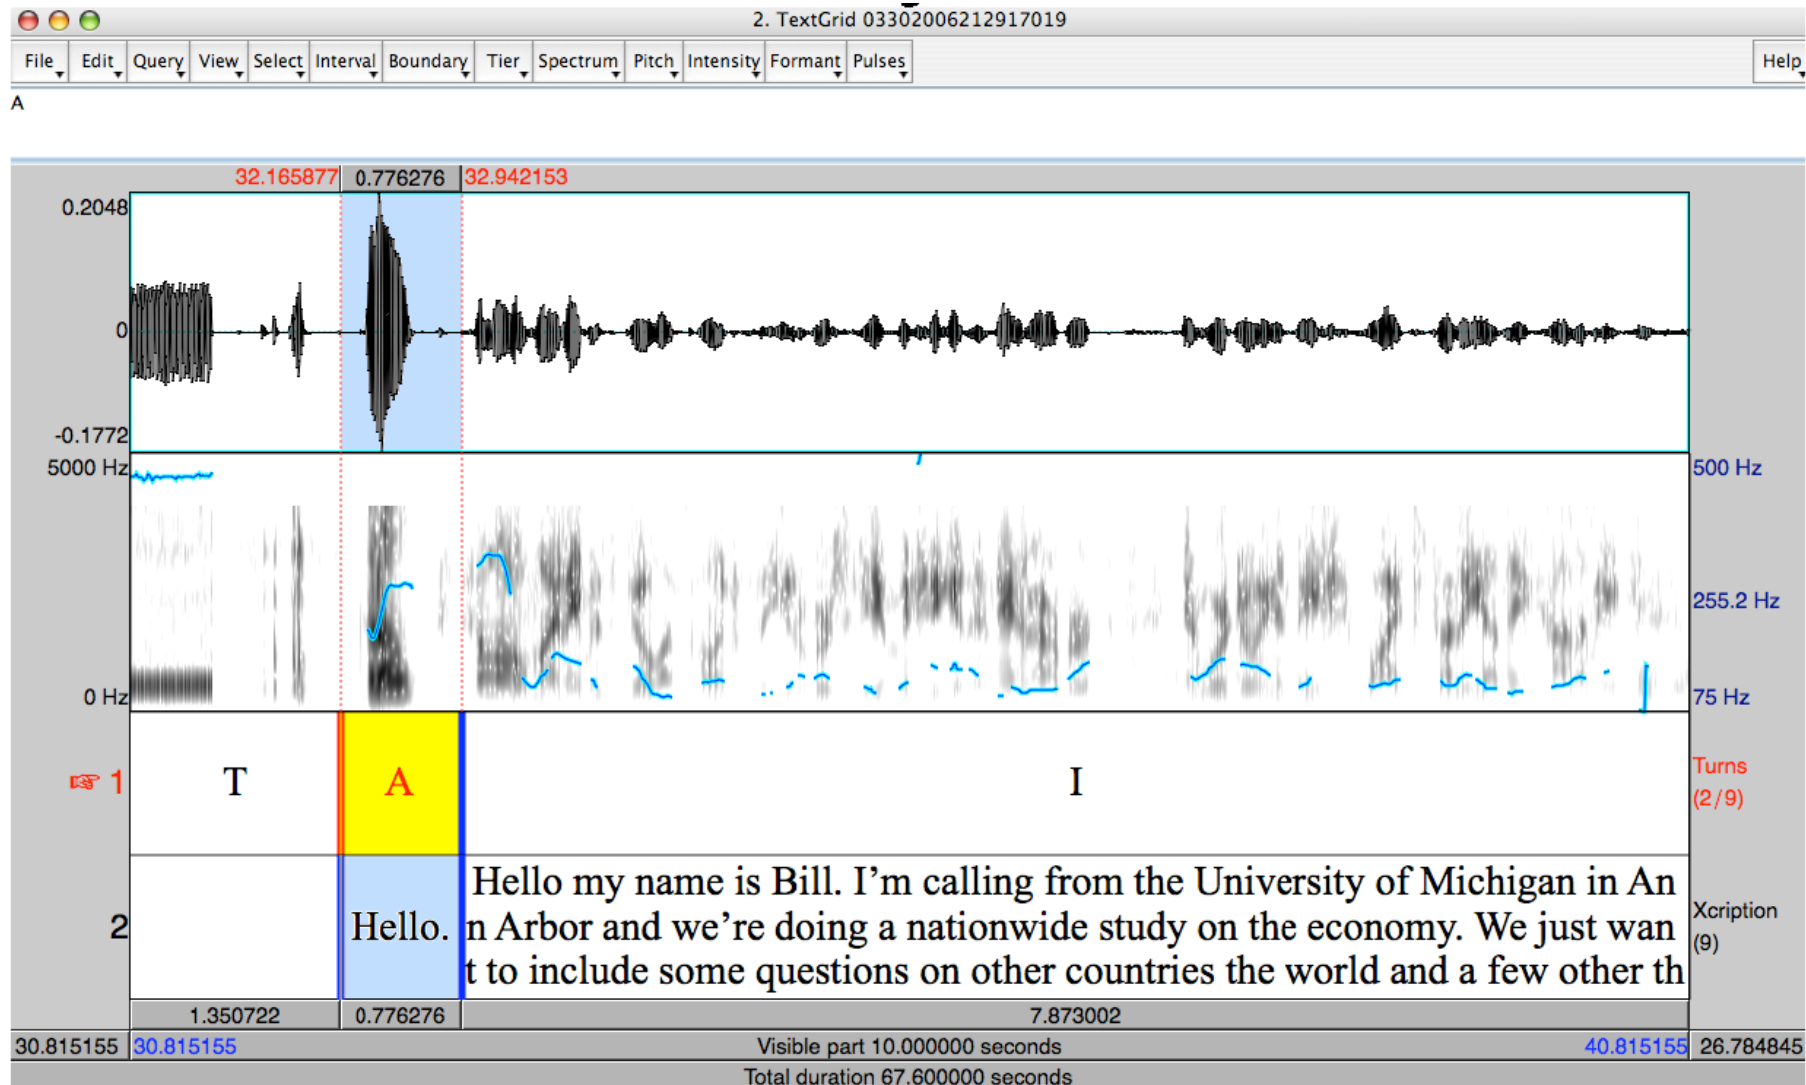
2. TextGrid 03302006212917019

File Edit Query View Select Interval Boundary Tier Spectrum Pitch Intensity Formant Pulses Help

A

32.165877 0.776276 32.942153

0.2048
0
-0.1772

5000 Hz
0 Hz

500 Hz
255.2 Hz
75 Hz

1 T A I
Turns (2/9)

2 Hello. Hello my name is Bill. I'm calling from the University of Michigan in Ann Arbor and we're doing a nationwide study on the economy. We just want to include some questions on other countries the world and a few other th
Xcription (9)

1.350722 0.776276 7.873002

30.815155 30.815155 Visible part 10.000000 seconds 40.815155 26.784845

Total duration 67.600000 seconds